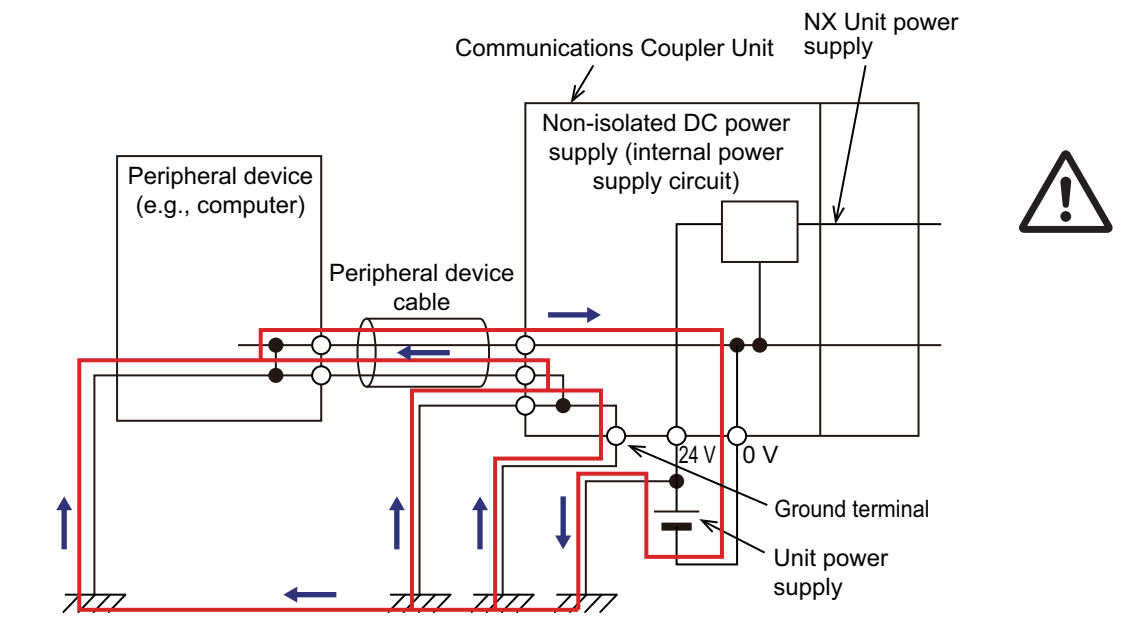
NX Unit power supply

Communications Coupler Unit

Non-isolated DC power supply (internal power supply circuit)

Peripheral device (e.g., computer)

Peripheral device cable

24 V

0 V

Ground terminal

Unit power supply